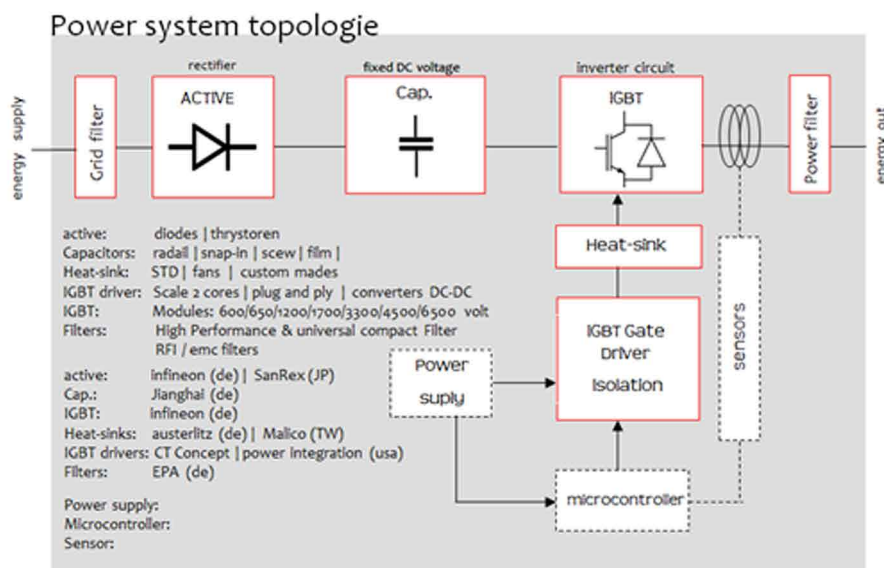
Power system topologie

energy supply

Grid filter

rectifier

ACTIVE

fixed DC voltage

Cap.

inverter circuit

IGBT

Power filter

energy out

Heat-sink

IGBT Gate Driver Isolation

Power suply

sensors

microcontroller

active: diodes | thrystoren
Capacitors: radail | snap-in | scew | film |
Heat-sink: STD | fans | custom mades
IGBT driver: Scale 2 cores | plug and ply | converters DC-DC
IGBT: Modules: 600/650/1200/1700/3300/4500/6500 volt
Filters: High Performance & universal compact Filter RFI / emc filters

active: infineon (de) | SanRex (JP)
Cap.: Jianghai (de)
IGBT: infineon (de)
Heat-sinks: austerlitz (de) | Malico (TW)
IGBT drivers: CT Concept | power integration (usa)
Filters: EPA (de)

Power supply:
Microcontroller:
Sensor: